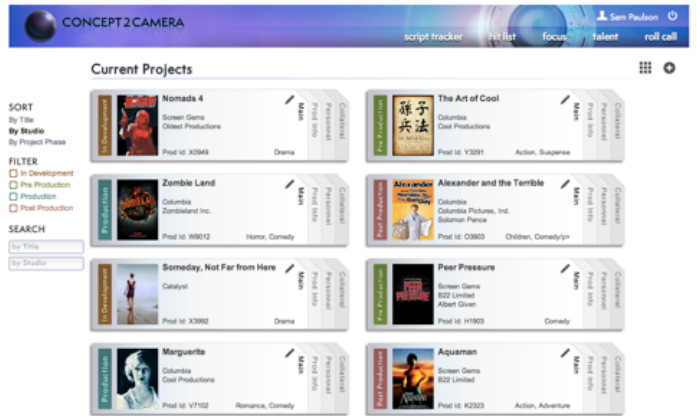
CONCEPT 2 CAMERA

Sam Paulson

script tracker  rist list  focus  talent  roll call

Current Projects

SORT
By Title
By Studio
By Project Phase

FILTER
In Development
Pre Production
Production
Post Production

SEARCH
by Title
by Studio

In Development
Nomads 4
Screen Gems
Oldest Productions
Prod Id: X0949  Drama
Main  Prod Info  Personnel  Collateral

Pre Production
The Art of Cool
Columbia
Cool Productions
Prod Id: Y3291  Action, Suspense
Main  Prod Info  Personnel  Collateral

Production
Zombie Land
Columbia
Zombieland Inc.
Prod Id: W9012  Horror, Comedy
Main  Prod Info  Personnel  Collateral

Post Production
Alexander and the Terrible
Columbia
Columbia Pictures, Ind.
Solomon Pence
Prod Id: O3803  Children, Comedy/p>
Main  Prod Info  Personnel  Collateral

In Development
Someday, Not Far from Here
Catalyst
Prod Id: X3992  Drama
Main  Prod Info  Personnel  Collateral

Pre Production
Peer Pressure
Screen Gems
B22 Limited
Albert Given
Prod Id: H1903  Comedy
Main  Prod Info  Personnel  Collateral

Production
Marguerite
Columbia
Cool Productions
Prod Id: V7102  Romance, Comedy
Main  Prod Info  Personnel  Collateral

Post Production
Aquaman
Screen Gems
B22 Limited
Prod Id: K2323  Action, Adventure
Main  Prod Info  Personnel  Collateral